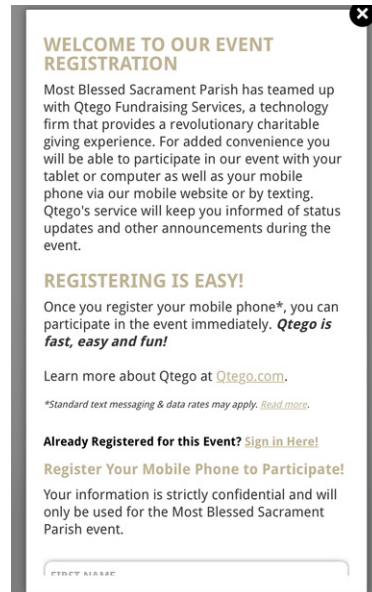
WELCOME TO OUR EVENT REGISTRATION

Most Blessed Sacrament Parish has teamed up with Qtego Fundraising Services, a technology firm that provides a revolutionary charitable giving experience. For added convenience you will be able to participate in our event with your tablet or computer as well as your mobile phone via our mobile website or by texting. Qtego's service will keep you informed of status updates and other announcements during the event.

REGISTERING IS EASY!

Once you register your mobile phone*, you can participate in the event immediately. ***Qtego is fast, easy and fun!***

Learn more about Qtego at Qtego.com.

*Standard text messaging & data rates may apply. Read more.

**Already Registered for this Event?** Sign in Here!

Register Your Mobile Phone to Participate!

Your information is strictly confidential and will only be used for the Most Blessed Sacrament Parish event.

FIRST NAME